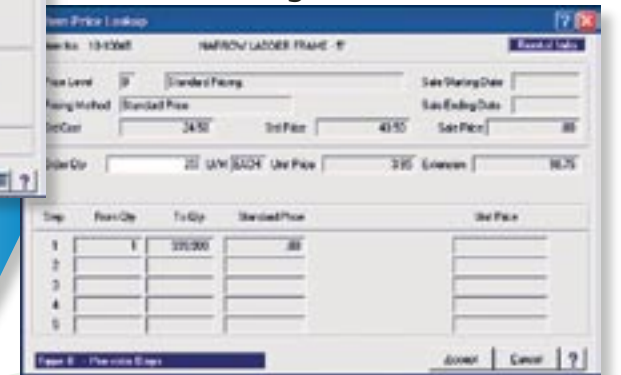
Item Price Lookup

Item No. 10-93065 NARROW LADDER FRAME - 6'

Price Level 9 Standard Pricing

Pricing Method Standard Price

Std Cost 24.50 Std Price 40.50

Sale Starting Date

Sale Ending Date

Sale Price .00

Order Qty 25 U/M EACH Unit Price 3.95 Extension 98.75

| Step | From Qty | To Qty | Standard Price | Unit Price |
|---|---|---|---|---|
| 1 | 1 | 320,000 | .00 | |
| 2 | | | | |
| 3 | | | | |
| 4 | | | | |
| 5 | | | | |

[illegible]

Accept Cancel ?

?